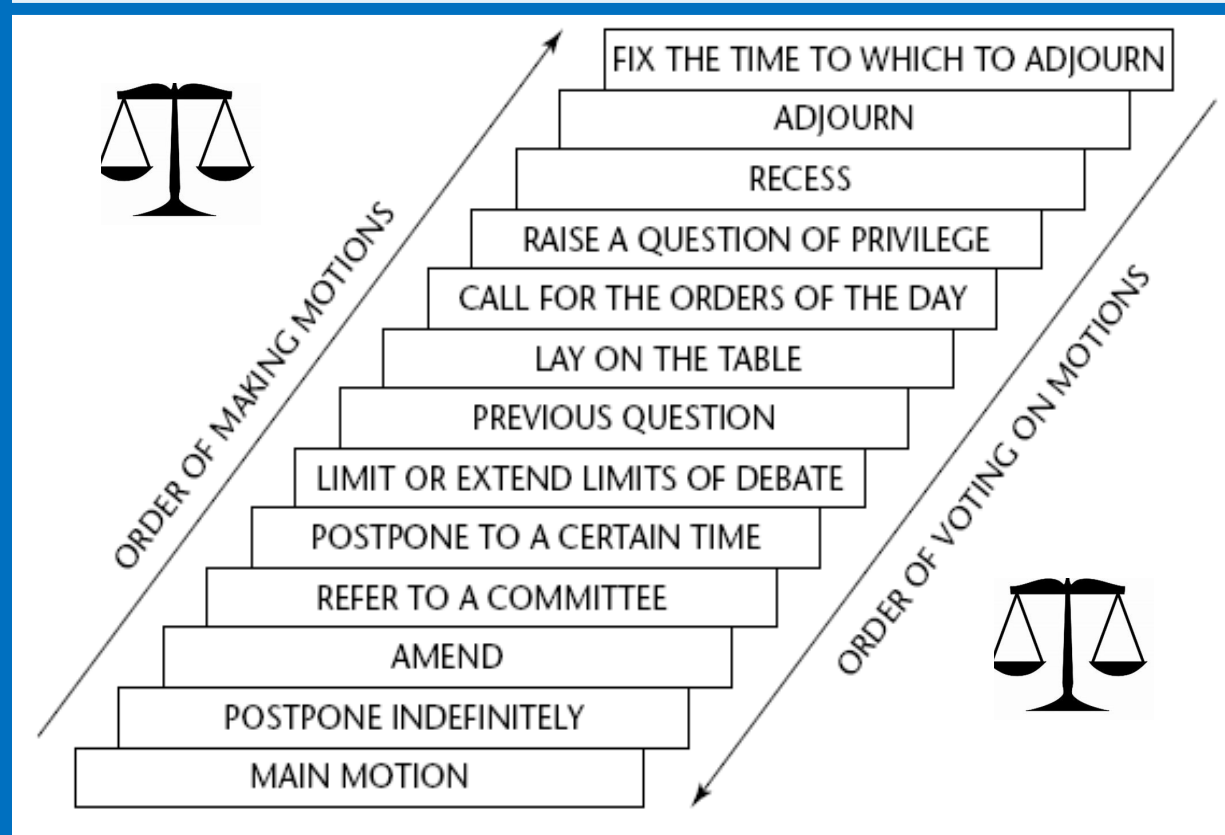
ORDER OF MAKING MOTIONS

FIX THE TIME TO WHICH TO ADJOURN

ADJOURN

RECESS

RAISE A QUESTION OF PRIVILEGE

CALL FOR THE ORDERS OF THE DAY

LAY ON THE TABLE

PREVIOUS QUESTION

LIMIT OR EXTEND LIMITS OF DEBATE

POSTPONE TO A CERTAIN TIME

REFER TO A COMMITTEE

AMEND

POSTPONE INDEFINITELY

MAIN MOTION

ORDER OF VOTING ON MOTIONS